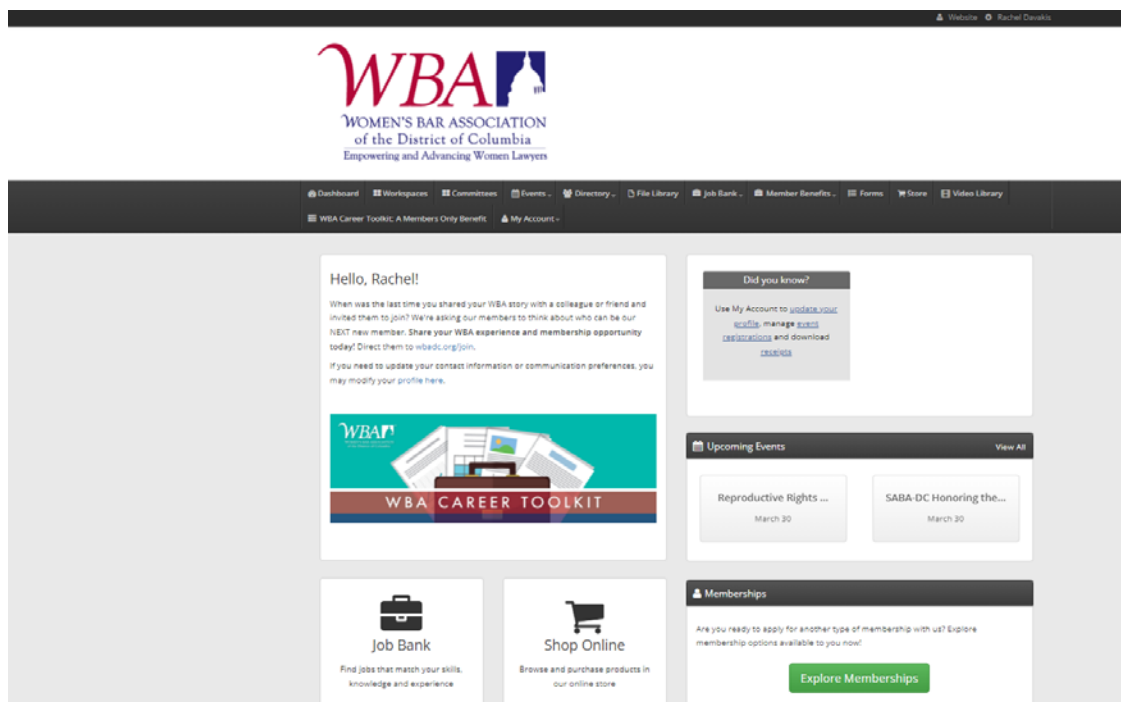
Website Rachel Davakis

WBA
WOMEN'S BAR ASSOCIATION of the District of Columbia
Empowering and Advancing Women Lawyers

Dashboard Workspaces Committees Events Directory File Library Job Bank Member Benefits Forms Store Video Library
WBA Career Toolkit: A Members Only Benefit My Account

Hello, Rachel!

When was the last time you shared your WBA story with a colleague or friend and invited them to join? We're asking our members to think about who can be our NEXT new member. Share your WBA experience and membership opportunity today! Direct them to wbadc.org/join.

If you need to update your contact information or communication preferences, you may modify your profile here.

WBA
WBA CAREER TOOLKIT

Did you know?
Use My Account to update your profile, manage event registrations and download receipts

Upcoming Events View All
Reproductive Rights ...
March 30
SABA-DC Honoring the...
March 30

Job Bank
Find jobs that match your skills, knowledge and experience

Shop Online
Browse and purchase products in our online store

Memberships
Are you ready to apply for another type of membership with us? Explore membership options available to you now!
Explore Memberships